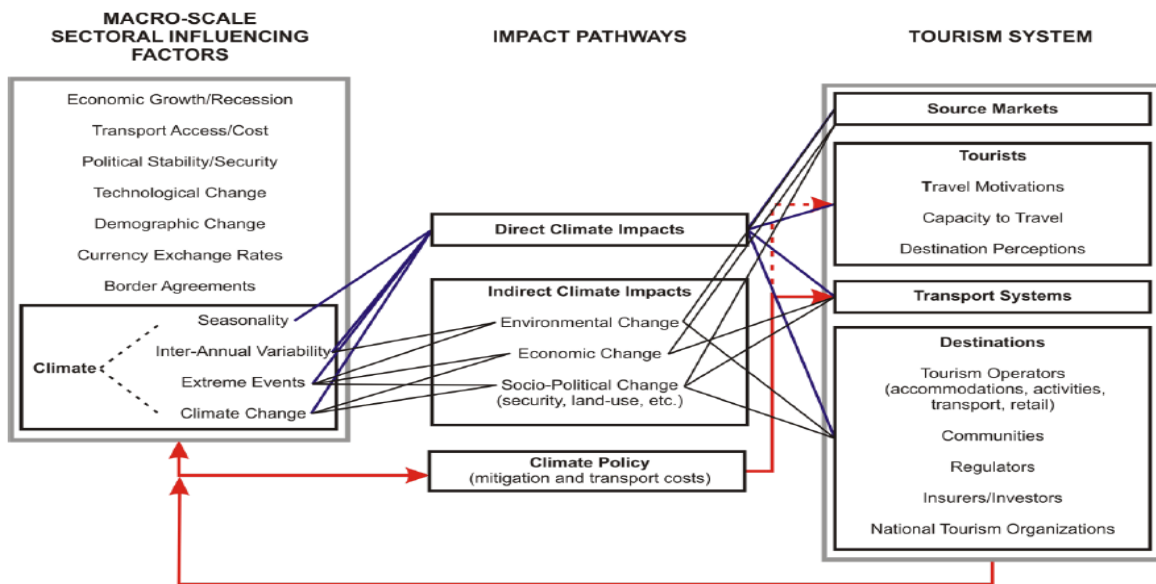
MACRO-SCALE SECTORAL INFLUENCING FACTORS

IMPACT PATHWAYS

TOURISM SYSTEM

Economic Growth/Recession

Transport Access/Cost

Political Stability/Security

Technological Change

Demographic Change

Currency Exchange Rates

Border Agreements

Climate

Seasonality

Inter-Annual Variability

Extreme Events

Climate Change

Direct Climate Impacts

Indirect Climate Impacts

Environmental Change

Economic Change

Socio-Political Change (security, land-use, etc.)

Climate Policy (mitigation and transport costs)

Source Markets

Tourists

Travel Motivations

Capacity to Travel

Destination Perceptions

Transport Systems

Destinations

Tourism Operators (accommodations, activities, transport, retail)

Communities

Regulators

Insurers/Investors

National Tourism Organizations